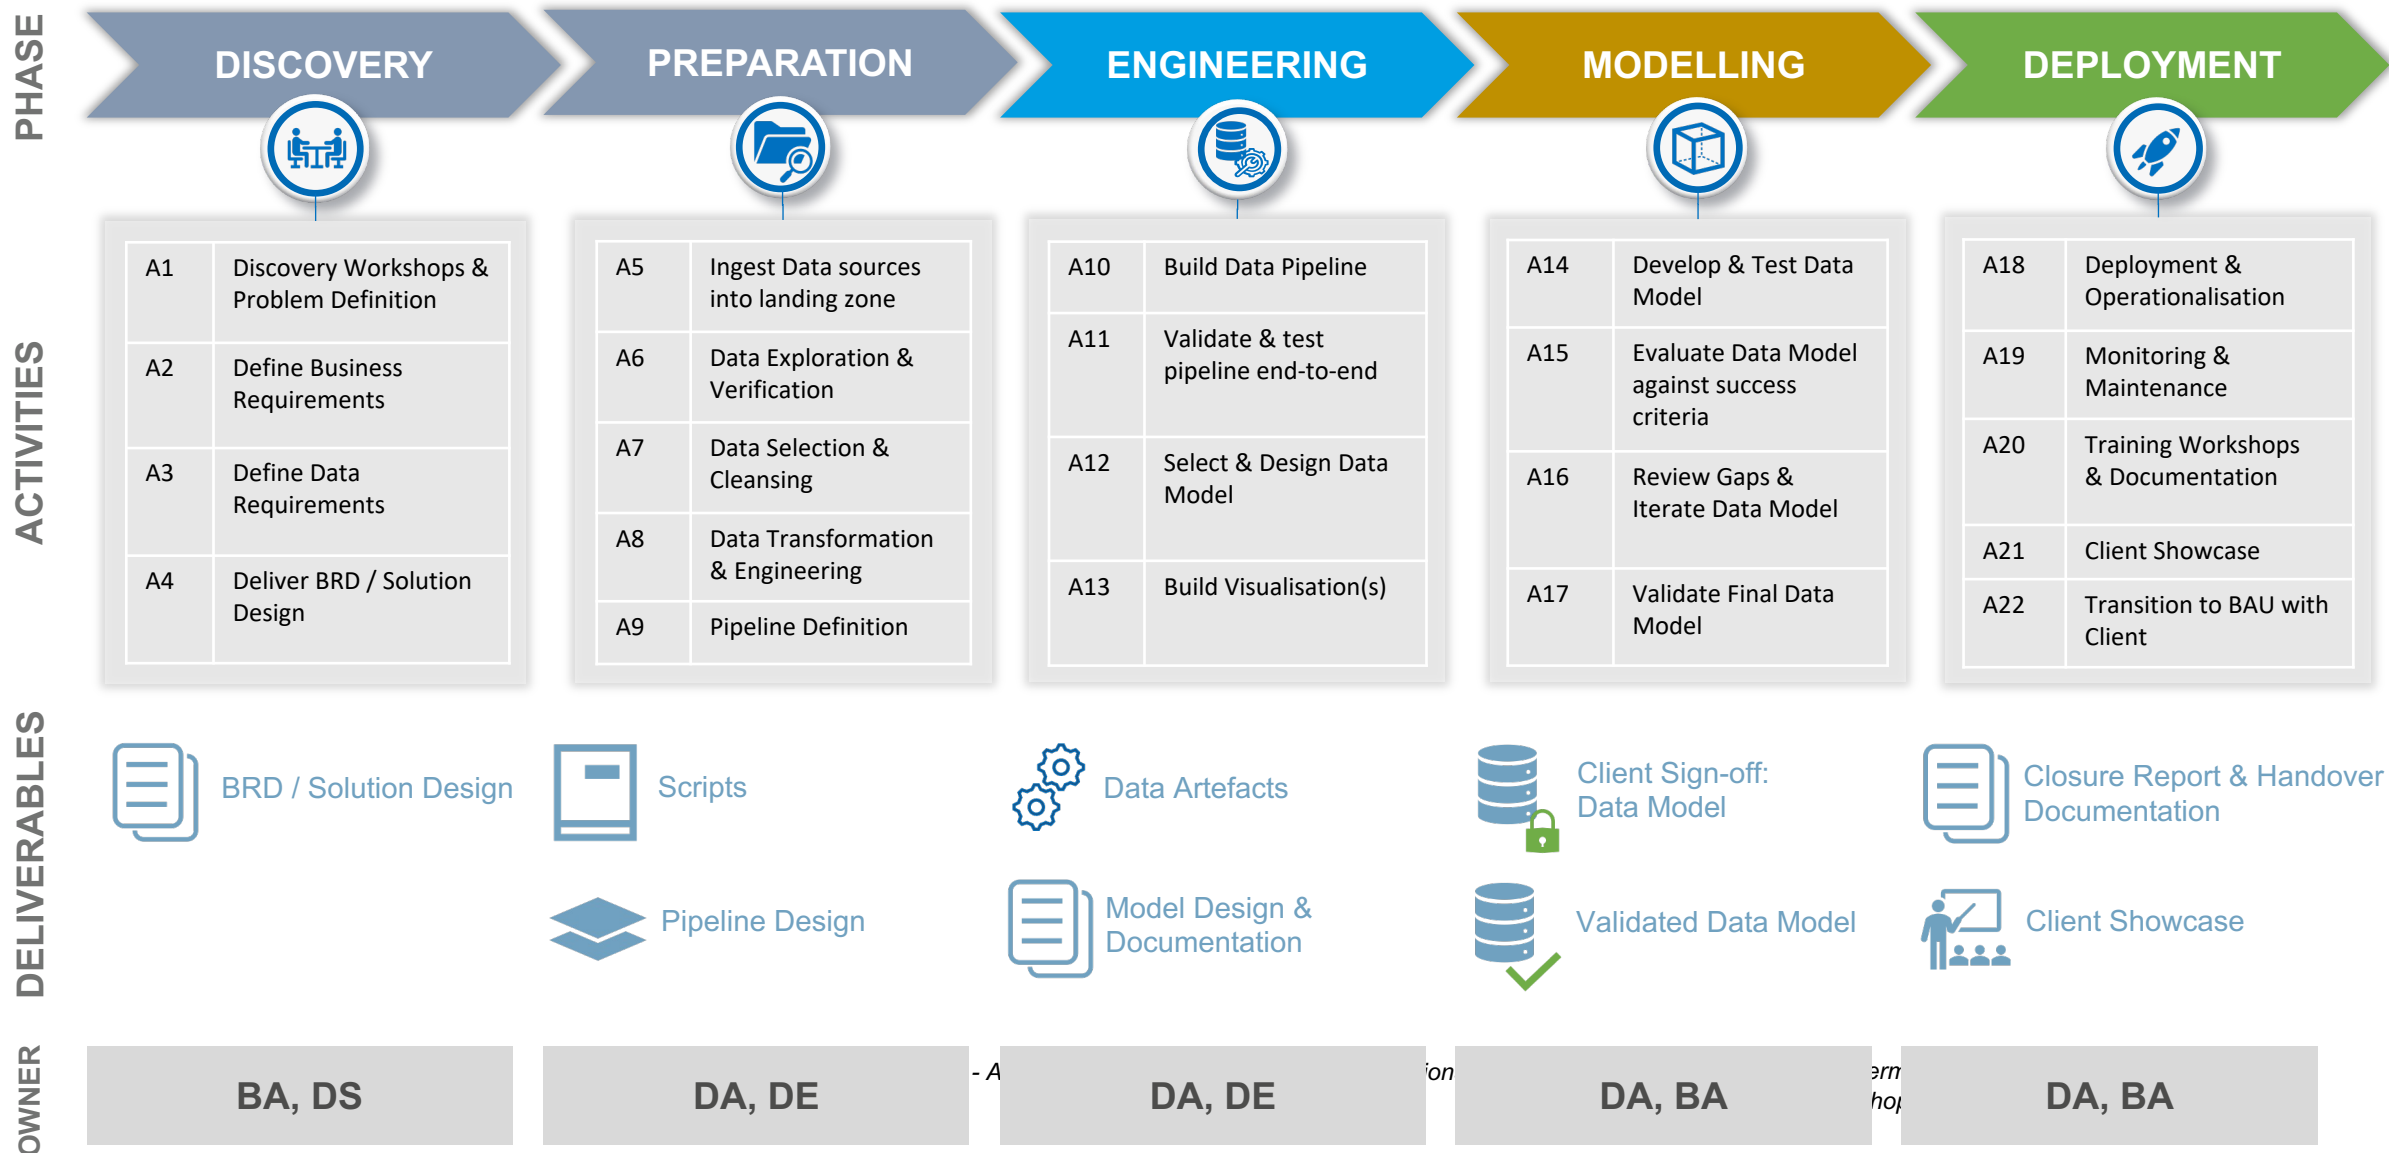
PHASE

DISCOVERY

PREPARATION

ENGINEERING

MODELLING

DEPLOYMENT

ACTIVITIES

| A1 | Discovery Workshops & Problem Definition |
|---|---|
| A2 | Define Business Requirements |
| A3 | Define Data Requirements |
| A4 | Deliver BRD / Solution Design |

| A5 | Ingest Data sources into landing zone |
|---|---|
| A6 | Data Exploration & Verification |
| A7 | Data Selection & Cleansing |
| A8 | Data Transformation & Engineering |
| A9 | Pipeline Definition |

| A10 | Build Data Pipeline |
|---|---|
| A11 | Validate & test pipeline end-to-end |
| A12 | Select & Design Data Model |
| A13 | Build Visualisation(s) |

| A14 | Develop & Test Data Model |
|---|---|
| A15 | Evaluate Data Model against success criteria |
| A16 | Review Gaps & Iterate Data Model |
| A17 | Validate Final Data Model |

| A18 | Deployment & Operationalisation |
|---|---|
| A19 | Monitoring & Maintenance |
| A20 | Training Workshops & Documentation |
| A21 | Client Showcase |
| A22 | Transition to BAU with Client |

DELIVERABLES

BRD / Solution Design

Scripts

Pipeline Design

Data Artefacts

Model Design & Documentation

Client Sign-off: Data Model

Validated Data Model

Closure Report & Handover Documentation

Client Showcase

OWNER

BA, DS

DA, DE

- A

DA, DE

ion

DA, BA

erm
hop

DA, BA